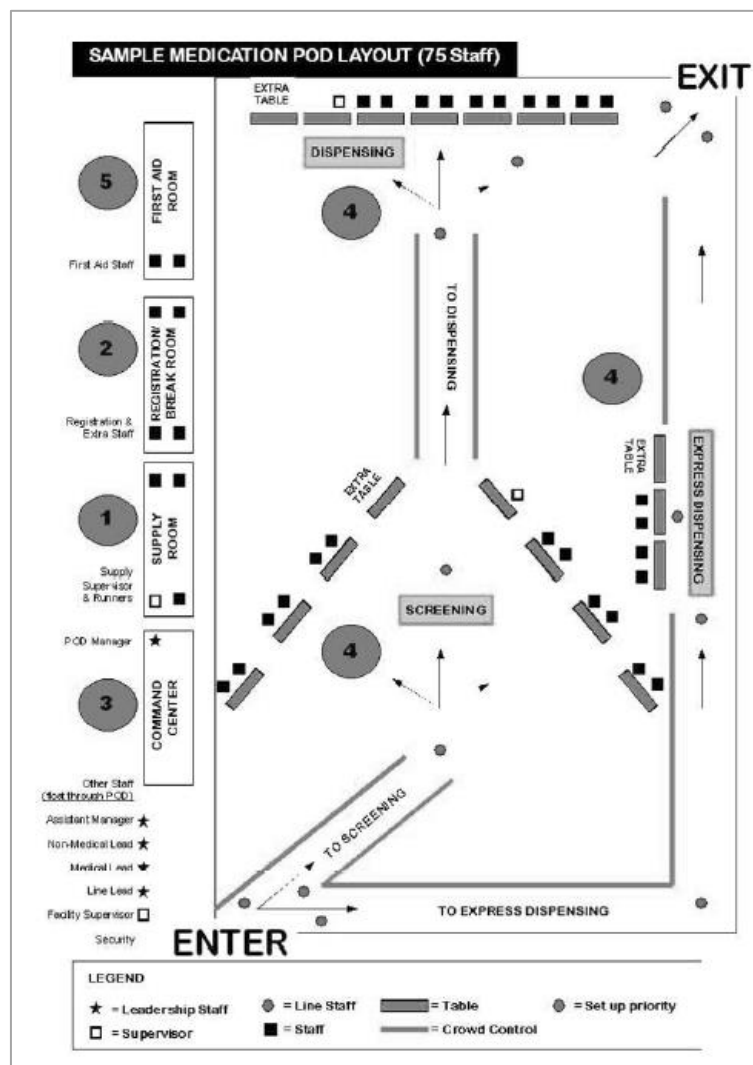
SAMPLE MEDICATION POD LAYOUT (75 Staff)

EXIT

EXTRA TABLE

DISPENSING

5

FIRST AID ROOM

First Aid Staff

4

TO DISPENSING

2

REGISTRATION/ BREAK ROOM

Registration & Extra Staff

4

EXTRA TABLE

EXPRESS DISPENSING

EXTRA TABLE

1

SUPPLY ROOM

Supply Supervisor & Runners

SCREENING

POD Manager ★

4

3

COMMAND CENTER

Other Staff (float through POD)

Assistant Manager ★

Non-Medical Lead ★

Medical Lead ★

Line Lead ★

Facility Supervisor □

Security

TO SCREENING

TO EXPRESS DISPENSING

ENTER

LEGEND

★ = Leadership Staff

□ = Supervisor

= Line Staff

■ = Staff

= Table

= Crowd Control

= Set up priority